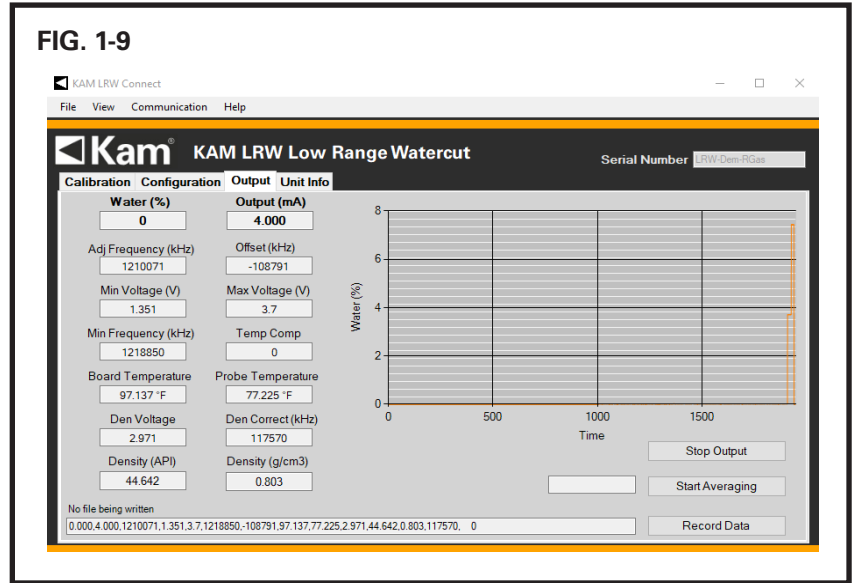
FIG. 1-9

KAM LRW Connect

File View Communication Help

Kam®

KAM LRW Low Range Watercut

Serial Number LRW-Dem-RGas

Calibration Configuration Output Unit Info

Water (%)
0

Output (mA)
4.000

Adj Frequency (kHz)
1210071

Offset (kHz)
-108791

Min Voltage (V)
1.351

Max Voltage (V)
3.7

Min Frequency (kHz)
1218850

Temp Comp
0

Board Temperature
97.137 °F

Probe Temperature
77.225 °F

Den Voltage
2.971

Den Correct (kHz)
117570

Density (API)
44.642

Density (g/cm3)
0.803

8
6
4
2
0
Water (%)
0 500 1000 1500
Time

Stop Output

Start Averaging

No file being written

0.000,4.000,1210071,1.351,3.7,1218850,-108791,97.137,77.225,2.971,44.642,0.803,117570, 0

Record Data